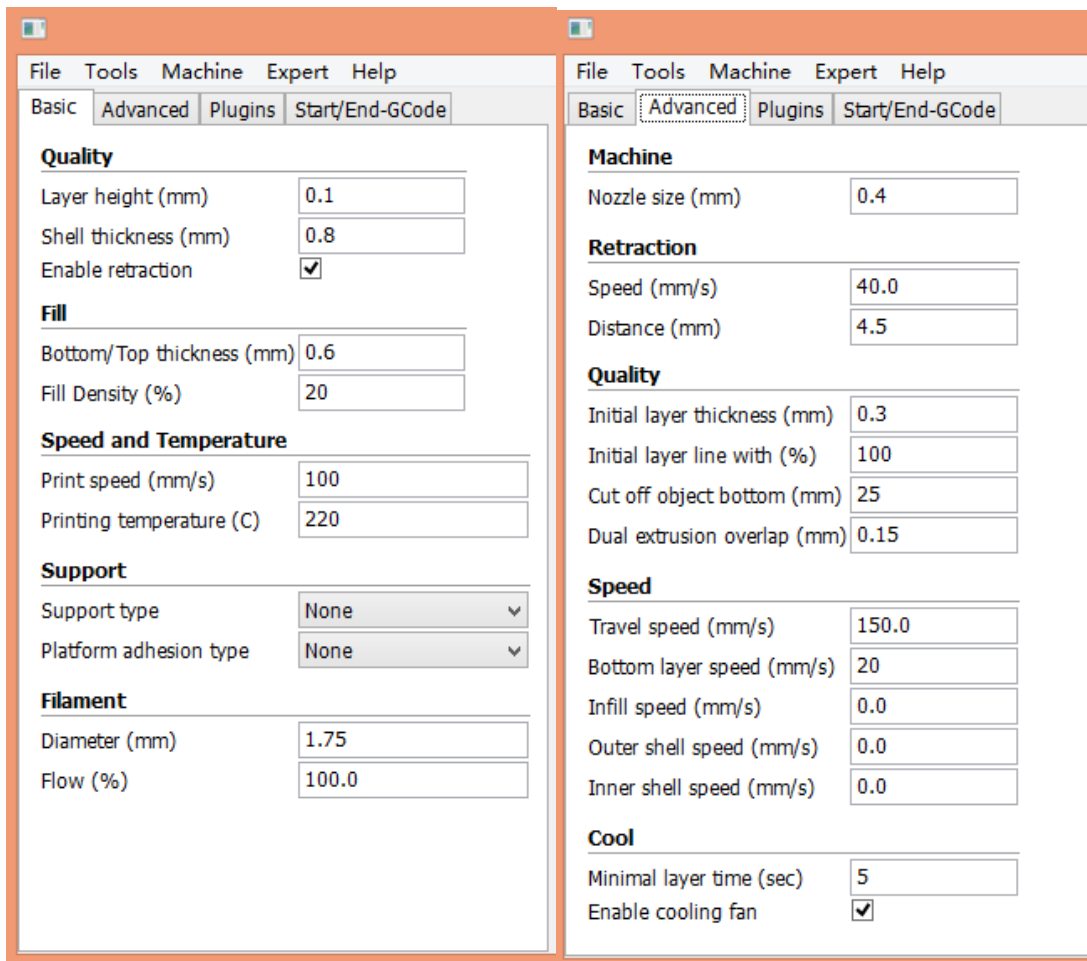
File Tools Machine Expert Help

Basic | Advanced | Plugins | Start/End-GCode

**Quality**

| | |
|---|---|
| Layer height (mm) | 0.1 |
| Shell thickness (mm) | 0.8 |
| Enable retraction | ✓ |

**Fill**

| | |
|---|---|
| Bottom/Top thickness (mm) | 0.6 |
| Fill Density (%) | 20 |

**Speed and Temperature**

| | |
|---|---|
| Print speed (mm/s) | 100 |
| Printing temperature (C) | 220 |

**Support**

| | |
|---|---|
| Support type | None |
| Platform adhesion type | None |

**Filament**

| | |
|---|---|
| Diameter (mm) | 1.75 |
| Flow (%) | 100.0 |

File Tools Machine Expert Help

Basic | Advanced | Plugins | Start/End-GCode

**Machine**

| | |
|---|---|
| Nozzle size (mm) | 0.4 |

**Retraction**

| | |
|---|---|
| Speed (mm/s) | 40.0 |
| Distance (mm) | 4.5 |

**Quality**

| | |
|---|---|
| Initial layer thickness (mm) | 0.3 |
| Initial layer line with (%) | 100 |
| Cut off object bottom (mm) | 25 |
| Dual extrusion overlap (mm) | 0.15 |

**Speed**

| | |
|---|---|
| Travel speed (mm/s) | 150.0 |
| Bottom layer speed (mm/s) | 20 |
| Infill speed (mm/s) | 0.0 |
| Outer shell speed (mm/s) | 0.0 |
| Inner shell speed (mm/s) | 0.0 |

**Cool**

| | |
|---|---|
| Minimal layer time (sec) | 5 |
| Enable cooling fan | ✓ |